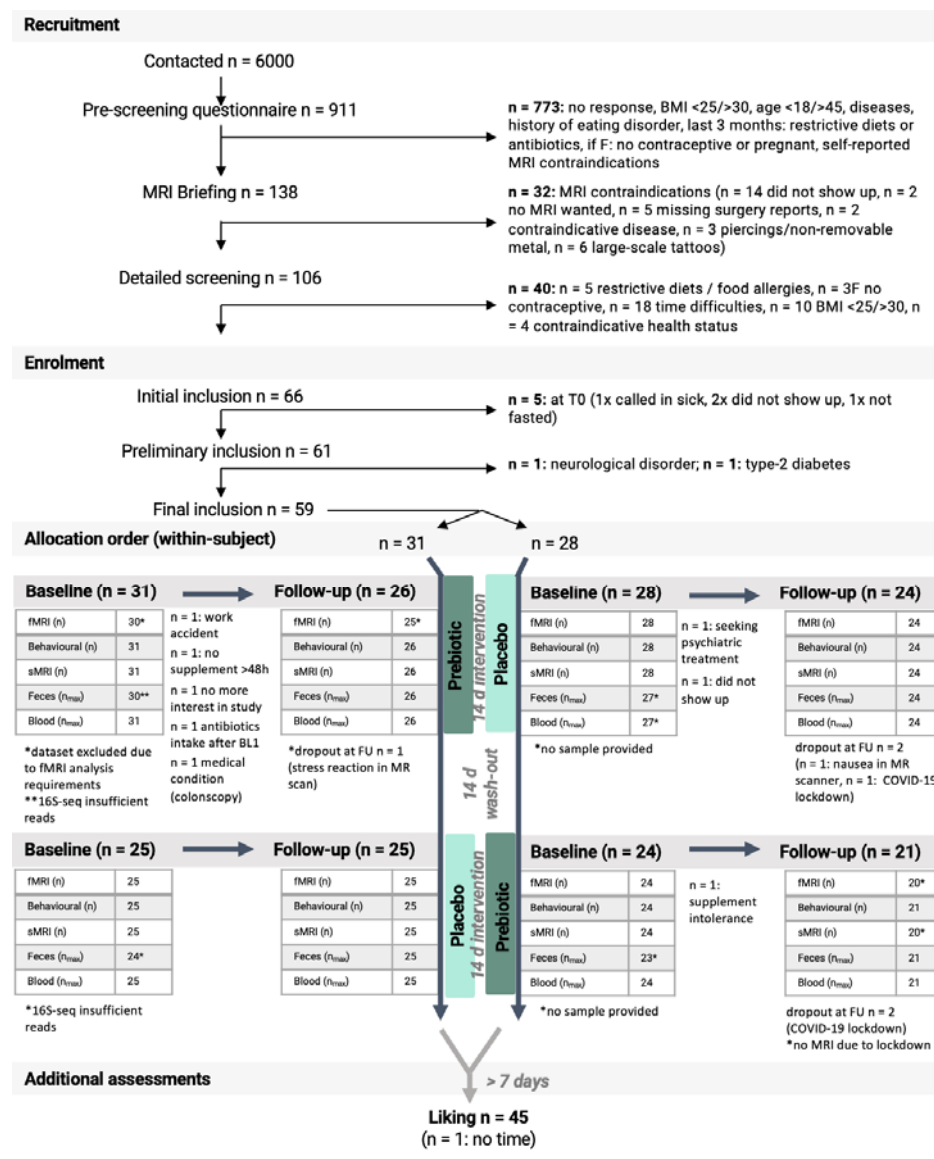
Recruitment

Contacted n = 6000

Pre-screening questionnaire n = 911

n = 773: no response, BMI <25/>30, age <18/>45, diseases, history of eating disorder, last 3 months: restrictive diets or antibiotics, if F: no contraceptive or pregnant, self-reported MRI contraindications

MRI Briefing n = 138

n = 32: MRI contraindications (n = 14 did not show up, n = 2 no MRI wanted, n = 5 missing surgery reports, n = 2 contraindicative disease, n = 3 piercings/non-removable metal, n = 6 large-scale tattoos)

Detailed screening n = 106

n = 40: n = 5 restrictive diets / food allergies, n = 3F no contraceptive, n = 18 time difficulties, n = 10 BMI <25/>30, n = 4 contraindicative health status

Enrolment

Initial inclusion n = 66

n = 5: at T0 (1x called in sick, 2x did not show up, 1x not fasted)

Preliminary inclusion n = 61

n = 1: neurological disorder; n = 1: type-2 diabetes

Final inclusion n = 59

Allocation order (within-subject)

n = 31

n = 28

Baseline (n = 31)

| fMRI (n) | 30* |
|---|---|
| Behavioural (n) | 31 |
| sMRI (n) | 31 |
| Feces ($n_{max}$) | 30** |
| Blood ($n_{max}$) | 31 |

*dataset excluded due to fMRI analysis requirements
**16S-seq insufficient reads

n = 1: work accident
n = 1: no supplement >48h
n = 1 no more interest in study
n = 1 antibiotics intake after BL1
n = 1 medical condition (colonscopy)

Follow-up (n = 26)

| fMRI (n) | 25* |
|---|---|
| Behavioural (n) | 26 |
| sMRI (n) | 26 |
| Feces ($n_{max}$) | 26 |
| Blood ($n_{max}$) | 26 |

*dropout at FU n = 1 (stress reaction in MR scan)

Prebiotic
14 d intervention
Placebo

14 d wash-out

Baseline (n = 28)

| fMRI (n) | 28 |
|---|---|
| Behavioural (n) | 28 |
| sMRI (n) | 28 |
| Feces ($n_{max}$) | 27* |
| Blood ($n_{max}$) | 27* |

*no sample provided

n = 1: seeking psychiatric treatment
n = 1: did not show up

Follow-up (n = 24)

| fMRI (n) | 24 |
|---|---|
| Behavioural (n) | 24 |
| sMRI (n) | 24 |
| Feces ($n_{max}$) | 24 |
| Blood ($n_{max}$) | 24 |

dropout at FU n = 2 (n = 1: nausea in MR scanner, n = 1: COVID-19 lockdown)

Baseline (n = 25)

| fMRI (n) | 25 |
|---|---|
| Behavioural (n) | 25 |
| sMRI (n) | 25 |
| Feces ($n_{max}$) | 24* |
| Blood ($n_{max}$) | 25 |

*16S-seq insufficient reads

Follow-up (n = 25)

| fMRI (n) | 25 |
|---|---|
| Behavioural (n) | 25 |
| sMRI (n) | 25 |
| Feces ($n_{max}$) | 25 |
| Blood ($n_{max}$) | 25 |

Placebo
14 d intervention
Prebiotic

Baseline (n = 24)

| fMRI (n) | 24 |
|---|---|
| Behavioural (n) | 24 |
| sMRI (n) | 24 |
| Feces ($n_{max}$) | 23* |
| Blood ($n_{max}$) | 24 |

*no sample provided

n = 1: supplement intolerance

Follow-up (n = 21)

| fMRI (n) | 20* |
|---|---|
| Behavioural (n) | 21 |
| sMRI (n) | 20* |
| Feces ($n_{max}$) | 21 |
| Blood ($n_{max}$) | 21 |

dropout at FU n = 2 (COVID-19 lockdown)
*no MRI due to lockdown

Additional assessments

> 7 days

Liking n = 45
(n = 1: no time)